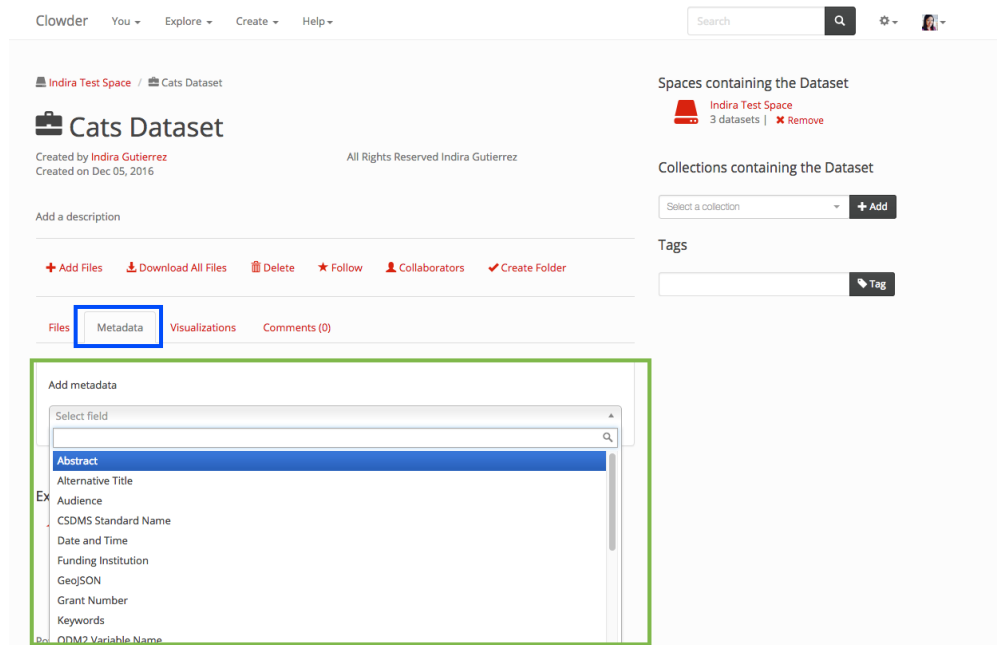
Clowder You Explore Create Help

Search

Indira Test Space / Cats Dataset

Cats Dataset

Created by Indira Gutierrez
Created on Dec 05, 2016

All Rights Reserved Indira Gutierrez

Add a description

Add Files Download All Files Delete Follow Collaborators Create Folder

Files Metadata Visualizations Comments (0)

Add metadata

Select field

Abstract
Alternative Title
Audience
CSDMS Standard Name
Date and Time
Funding Institution
GeoJSON
Grant Number
Keywords
ODM2 Variable Name

Ex

Po

Spaces containing the Dataset

Indira Test Space
3 datasets | Remove

Collections containing the Dataset

Select a collection
Add

Tags

Tag